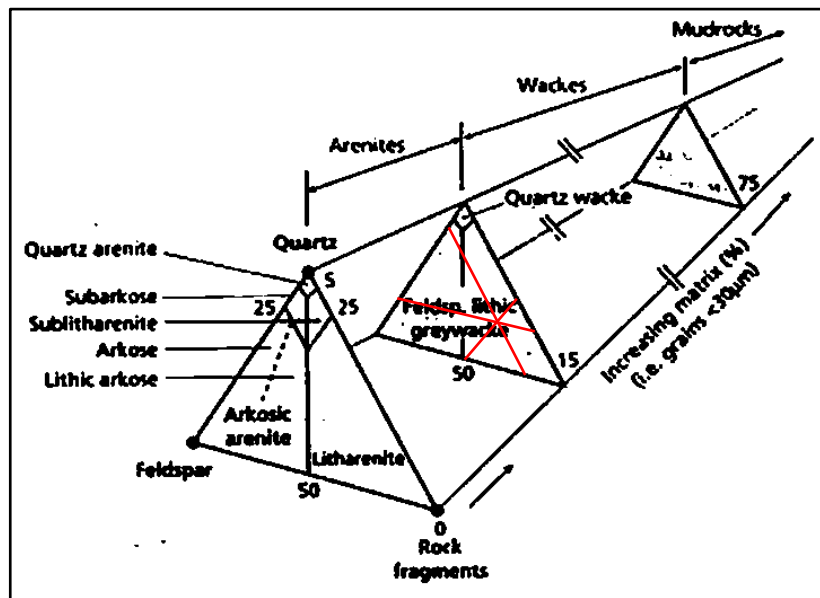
Mudrocks

Wackes

Arenites

Quartz wacke

75

Quartz

Quartz arenite

5

Subarkose

Sublitharenite

Arkose

Lithic arkose

25

25

Feldsp. lithic greywacke

50

15

Increasing matrix (%) (i.e. grains <30μm)

Arkosic arenite

Feldspar

Litharenite

50

0

Rock fragments